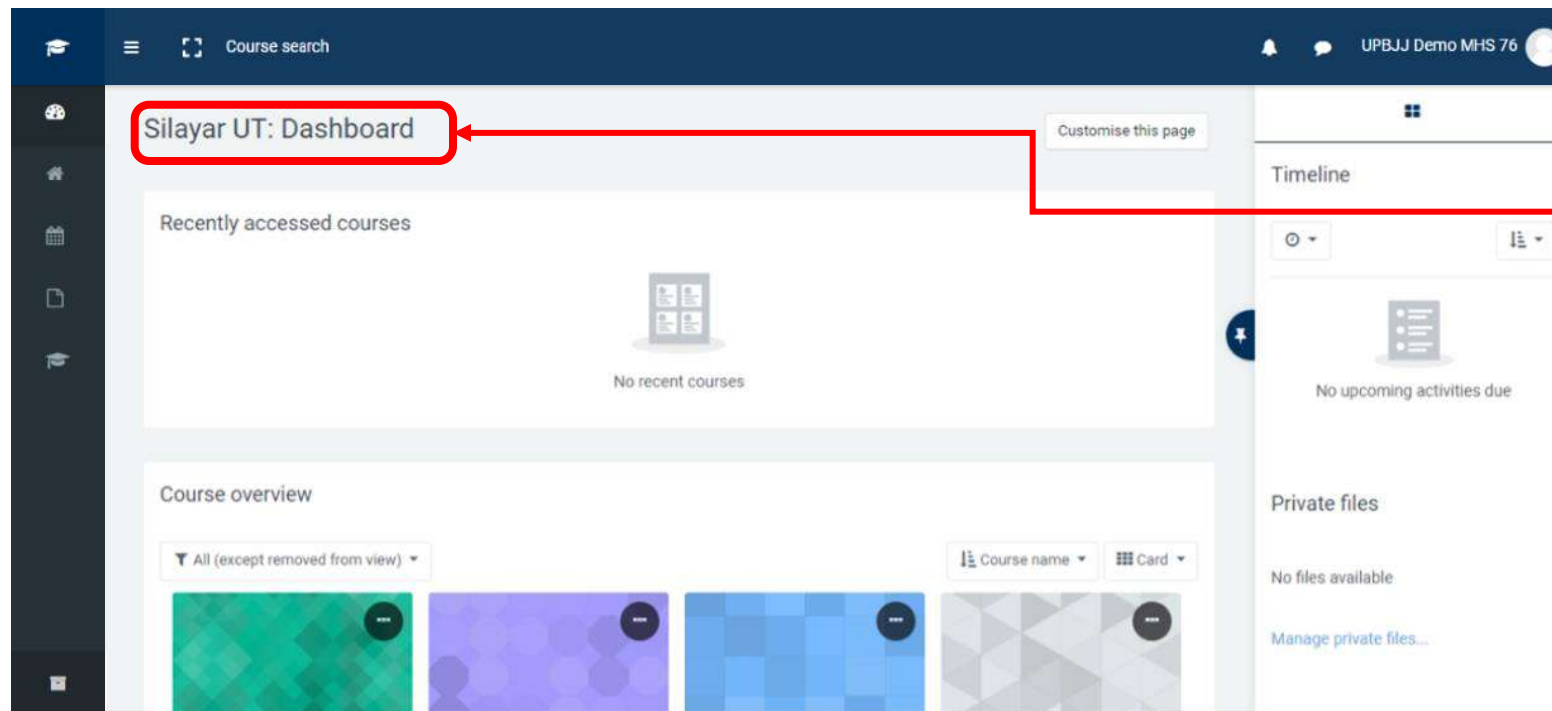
Course search

UPBJJ Demo MHS 76

Silayar UT: Dashboard

Customise this page

Recently accessed courses

No recent courses

Course overview

All (except removed from view)

Course name

Card

Timeline

No upcoming activities due

Private files

No files available

Manage private files...